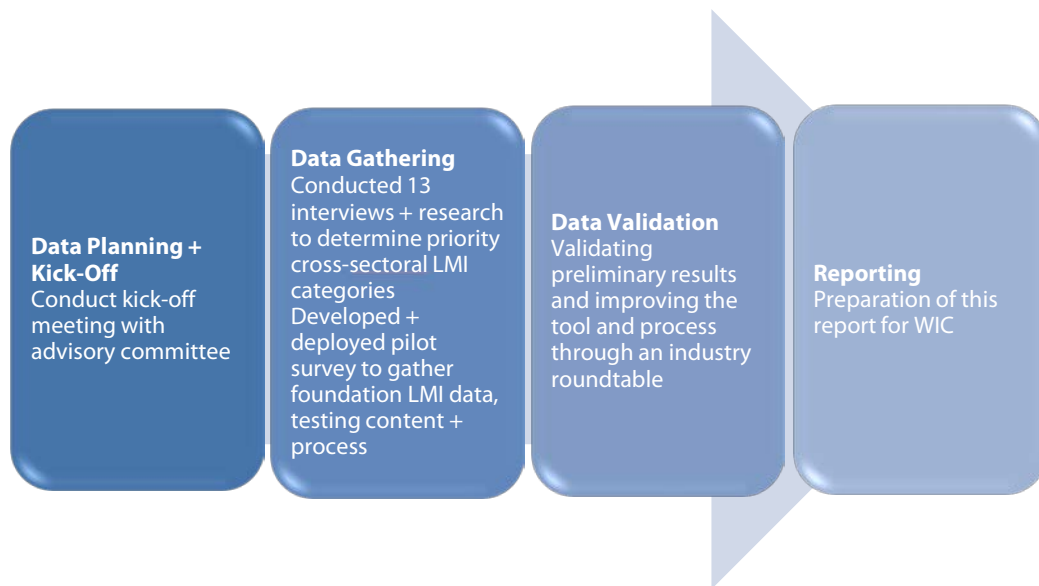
**Data Planning + Kick-Off**
Conduct kick-off meeting with advisory committee

**Data Gathering**
Conducted 13 interviews + research to determine priority cross-sectoral LMI categories
Developed + deployed pilot survey to gather foundation LMI data, testing content + process

**Data Validation**
Validating preliminary results and improving the tool and process through an industry roundtable

**Reporting**
Preparation of this report for WIC